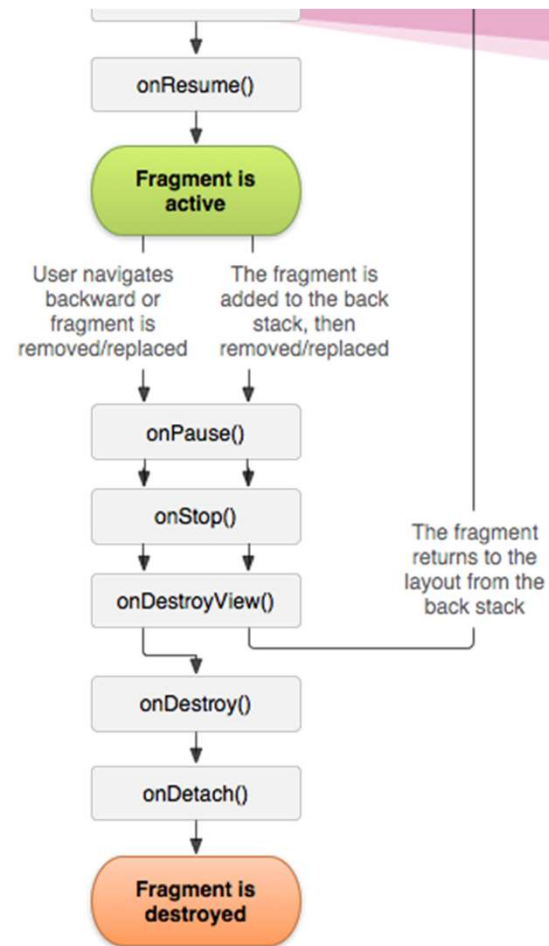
onResume()

Fragment is active

User navigates backward or fragment is removed/replaced

The fragment is added to the back stack, then removed/replaced

onPause()

onStop()

The fragment returns to the layout from the back stack

onDestroyView()

onDestroy()

onDetach()

Fragment is destroyed